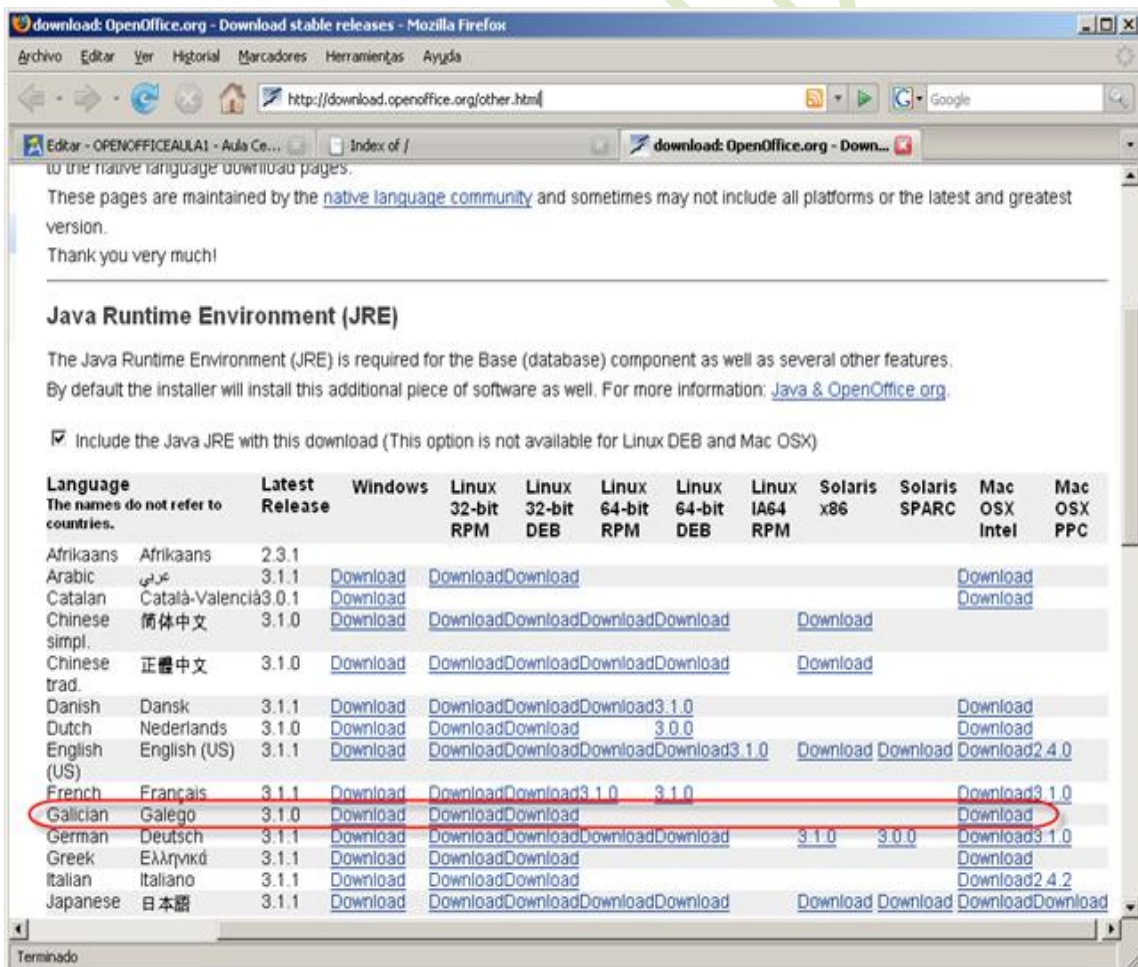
download: OpenOffice.org - Download stable releases - Mozilla Firefox

Archivo Editar Ver Historial Marcadores Herramientas Ayuda

http://download.openoffice.org/other.html

Google

Editar - OPENOFFICEAULA1 - Aula Ce... Index of / download: OpenOffice.org - Down...

to the native language download pages.

These pages are maintained by the native language community and sometimes may not include all platforms or the latest and greatest version.

Thank you very much!

Java Runtime Environment (JRE)

The Java Runtime Environment (JRE) is required for the Base (database) component as well as several other features. By default the installer will install this additional piece of software as well. For more information: Java & OpenOffice.org.

Include the Java JRE with this download (This option is not available for Linux DEB and Mac OSX)

| Language The names do not refer to countries. | | Latest Release | Windows | Linux 32-bit RPM | Linux 32-bit DEB | Linux 64-bit RPM | Linux 64-bit DEB | Linux IA64 RPM | Solaris x86 | Solaris SPARC | Mac OSX Intel | Mac OSX PPC |
|---|---|---|---|---|---|---|---|---|---|---|---|---|
| Afrikaans | Afrikaans | 2.3.1 | | | | | | | | | | |
| Arabic | عربي | 3.1.1 | Download | Download | Download | | | | | | Download | |
| Catalan | Català-València | 3.0.1 | Download | | | | | | | | Download | |
| Chinese simpl. | 简体中文 | 3.1.0 | Download | Download | Download | Download | Download | | Download | | | |
| Chinese trad. | 正體中文 | 3.1.0 | Download | Download | Download | Download | Download | | Download | | | |
| Danish | Dansk | 3.1.1 | Download | Download | Download | Download | 3.1.0 | | | | Download | |
| Dutch | Nederlands | 3.1.0 | Download | Download | Download | | 3.0.0 | | | | Download | |
| English (US) | English (US) | 3.1.1 | Download | Download | Download | Download | Download | 3.1.0 | Download | Download | Download | 2.4.0 |
| French | Français | 3.1.1 | Download | Download | Download | 3.1.0 | 3.1.0 | | | | Download | 3.1.0 |
| Galician | Galego | 3.1.0 | Download | Download | Download | | | | | | Download | |
| German | Deutsch | 3.1.1 | Download | Download | Download | Download | Download | | 3.1.0 | 3.0.0 | Download | 3.1.0 |
| Greek | Ελληνικά | 3.1.1 | Download | Download | Download | | | | | | Download | |
| Italian | Italiano | 3.1.1 | Download | Download | Download | | | | | | Download | 2.4.2 |
| Japanese | 日本語 | 3.1.1 | Download | Download | Download | Download | Download | | Download | Download | Download | Download |

Terminado